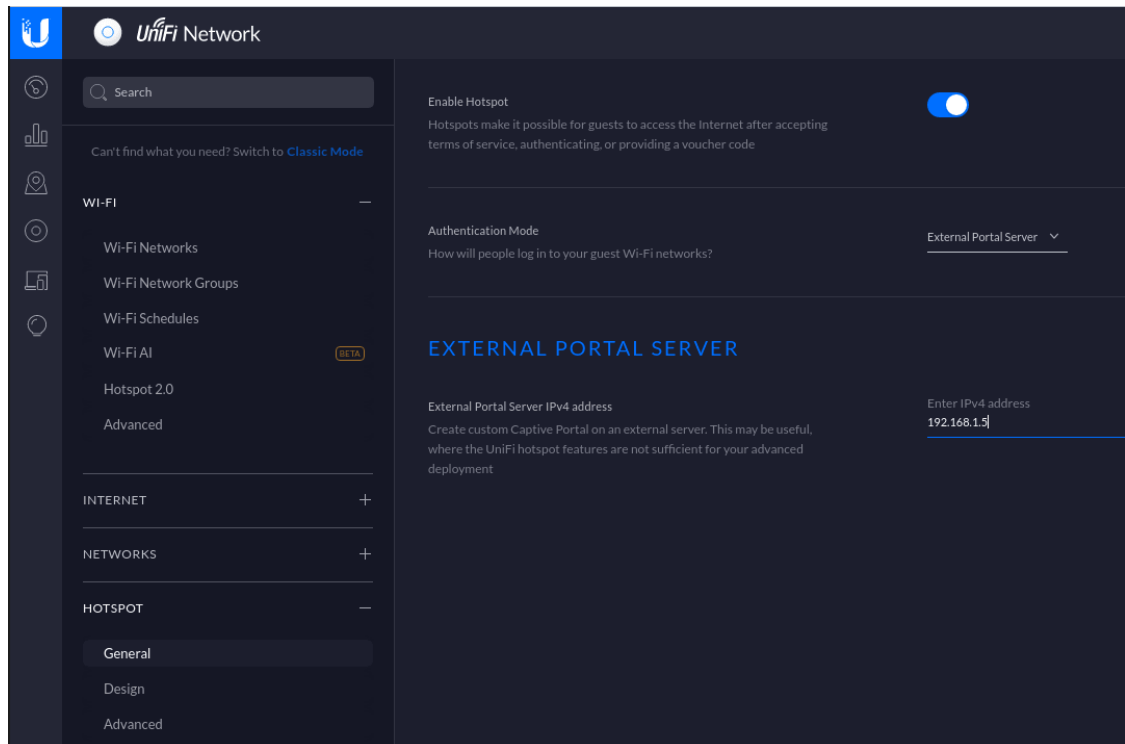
UniFi Network

Search

Can't find what you need? Switch to Classic Mode

WI-FI

Wi-Fi Networks

Wi-Fi Network Groups

Wi-Fi Schedules

Wi-Fi AI BETA

Hotspot 2.0

Advanced

INTERNET

NETWORKS

HOTSPOT

General

Design

Advanced

Enable Hotspot

Hotspots make it possible for guests to access the Internet after accepting terms of service, authenticating, or providing a voucher code

Authentication Mode

How will people log in to your guest Wi-Fi networks?

External Portal Server

EXTERNAL PORTAL SERVER

External Portal Server IPv4 address

Create custom Captive Portal on an external server. This may be useful, where the UniFi hotspot features are not sufficient for your advanced deployment

Enter IPv4 address

192.168.1.5